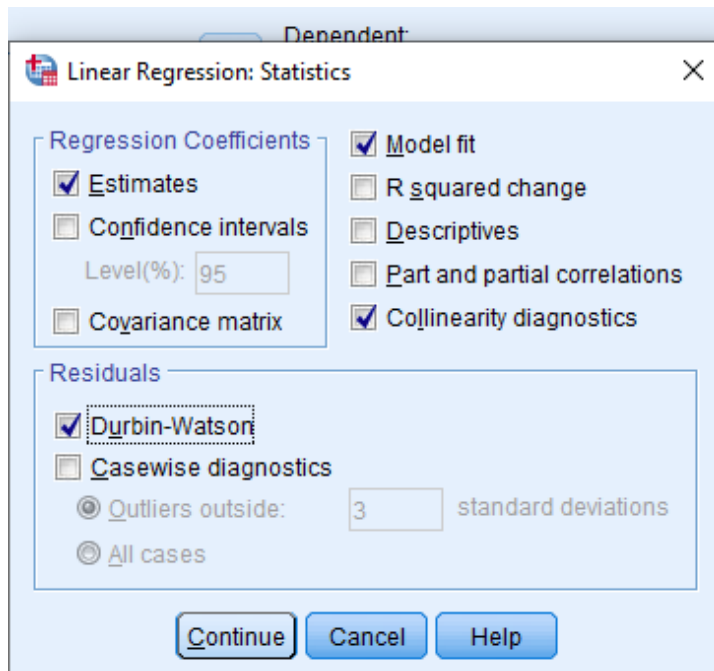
Dependent:

Linear Regression: Statistics

Regression Coefficients

Estimates

Confidence intervals

Level(%): 95

Covariance matrix

Model fit

R squared change

Descriptives

Part and partial correlations

Collinearity diagnostics

Residuals

Durbin-Watson

Casewise diagnostics

Outliers outside: 3 standard deviations

All cases

Continue

Cancel

Help